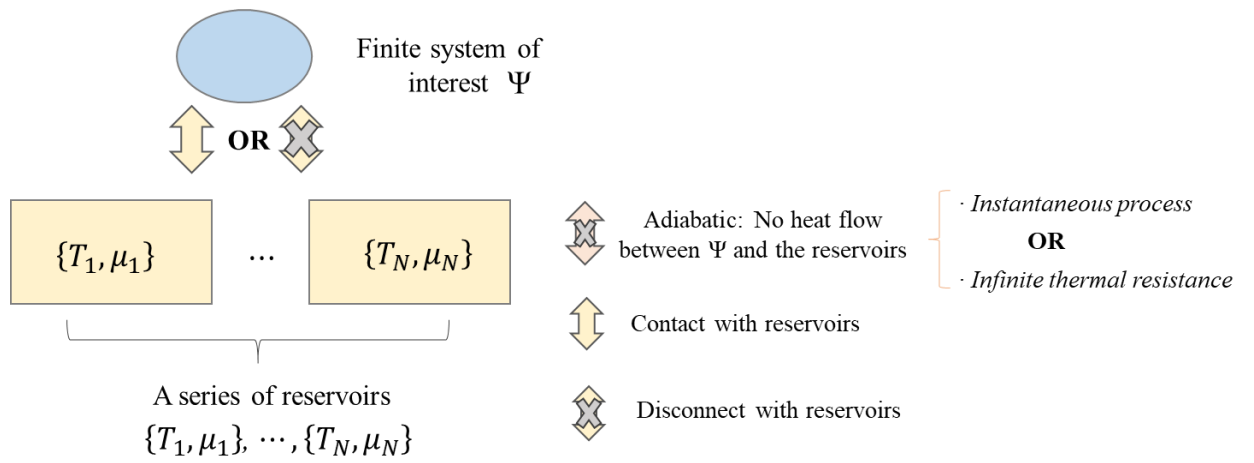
Finite system of interest $\Psi$

OR

$\{T_1, \mu_1\}$

…

$\{T_N, \mu_N\}$

A series of reservoirs
$\{T_1, \mu_1\}, \cdots, \{T_N, \mu_N\}$

Adiabatic: No heat flow between $\Psi$ and the reservoirs

· Instantaneous process

OR

· Infinite thermal resistance

Contact with reservoirs

Disconnect with reservoirs